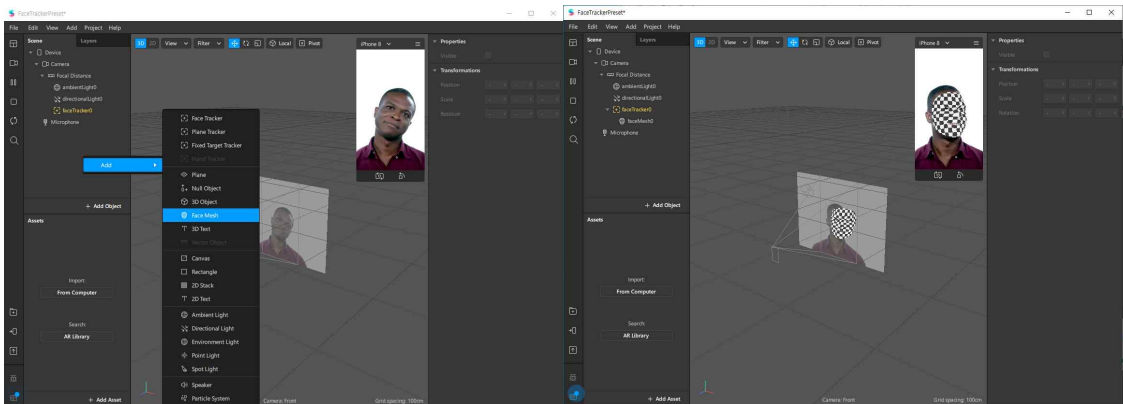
FaceTrackerPreset*

File Edit View Add Project Help

Scene Layers

Device
Camera
Focal Distance
ambientLight0
directionalLight0
faceTracker0
Microphone

Add

+ Add Object

Assets

Import:
From Computer

Search:
AR Library

+ Add Asset

2D 3D View Filter Local Pivot

iPhone 8

Face Tracker
Plane Tracker
Fixed Target Tracker
Hand Tracker
Plane
Null Object
3D Object
Face Mesh
3D Text
Vector Object
Canvas
Rectangle
2D Stack
2D Text
Ambient Light
Directional Light
Environment Light
Point Light
Spot Light
Speaker
Particle System

Camera: Front

Grid spacing: 100cm

Properties
Visible
Transformations
Position
Scale
Rotation

FaceTrackerPreset*

File Edit View Add Project Help

Scene Layers

Device
Camera
Focal Distance
ambientLight0
directionalLight0
faceTracker0
faceMesh0
Microphone

+ Add Object

Assets

Import:
From Computer

Search:
AR Library

+ Add Asset

2D 3D View Filter Local Pivot

iPhone 8

Camera: Front

Grid spacing: 100cm

Properties
Visible
Transformations
Position
Scale
Rotation